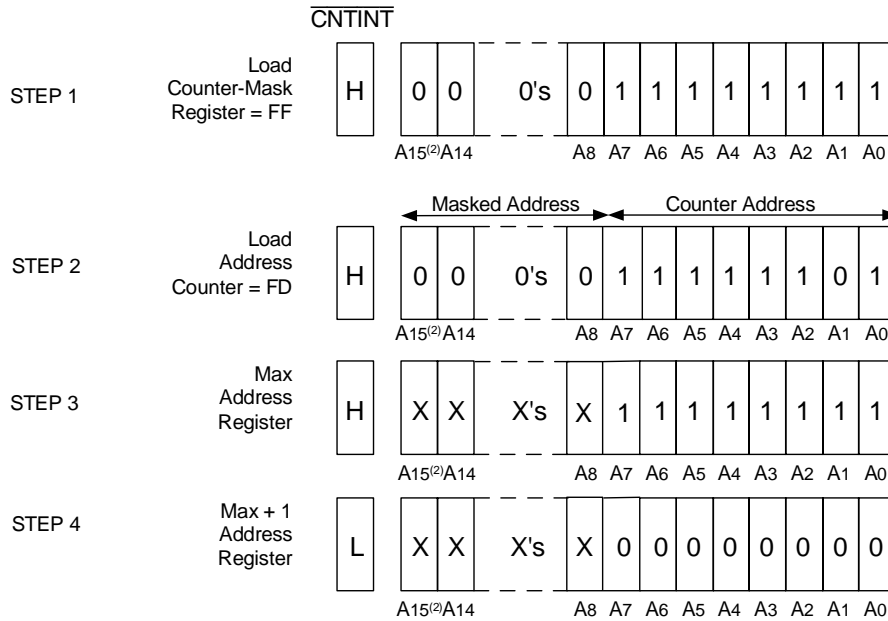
$\overline{CNTINT}$

STEP 1

Load Counter-Mask Register = FF

| H | | 0 | 0 | 0's | 0 | 1 | 1 | 1 | 1 | 1 | 1 | 1 | 1 |

A15$^{(2)}$ A14 A8 A7 A6 A5 A4 A3 A2 A1 A0

Masked Address

Counter Address

STEP 2

Load Address Counter = FD

| H | | 0 | 0 | 0's | 0 | 1 | 1 | 1 | 1 | 1 | 1 | 0 | 1 |

A15$^{(2)}$ A14 A8 A7 A6 A5 A4 A3 A2 A1 A0

STEP 3

Max Address Register

| H | | X | X | X's | X | 1 | 1 | 1 | 1 | 1 | 1 | 1 | 1 |

A15$^{(2)}$ A14 A8 A7 A6 A5 A4 A3 A2 A1 A0

STEP 4

Max + 1 Address Register

| L | | X | X | X's | X | 0 | 0 | 0 | 0 | 0 | 0 | 0 | 0 |

A15$^{(2)}$ A14 A8 A7 A6 A5 A4 A3 A2 A1 A0